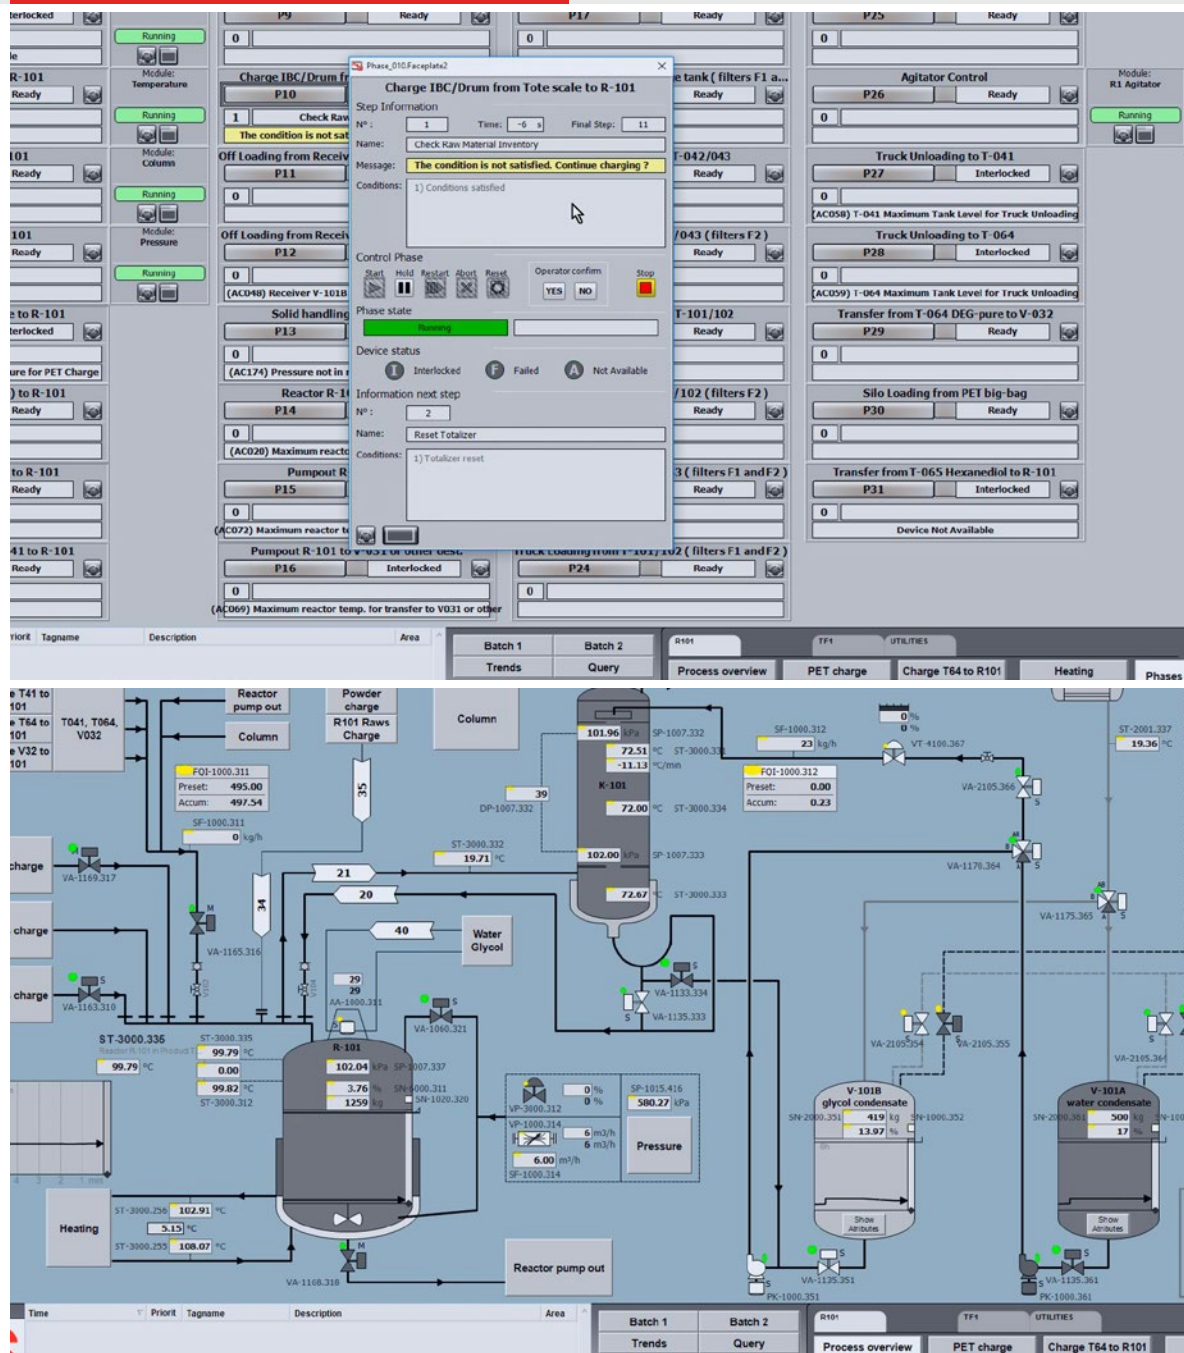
terlocked
Running
le
R-101
Ready
Module: Temperature
Running
101
Ready
Module: Column
Running
101
Ready
Module: Pressure
Running
e to R-101
terlocked
ure for PET Charge
) to R-101
Ready
to R-101
Ready
41 to R-101
Ready

P9
Ready
0
Charge IBC/Drum fr
P10
1
Check Raw
The condition is not sat
Off Loading from Receiv
P11
0
Off Loading from Receiv
P12
0
(AC048) Receiver V-1018
Solid handling
P13
0
(AC174) Pressure not in r
Reactor R-1
P14
0
(AC020) Maximum reacto
Pumpout R
P15
0
(AC072) Maximum reactor t
Pumpout R-101 to
P16
Interlocked
0
(AC069) Maximum reactor temp. for transfer to V031 or other

P17
Ready
0
e tank (filters F1 a...
Ready
T-042/043
Ready
/043 (filters F2)
Ready
T-101/102
Ready
/102 (filters F2)
Ready
3 (filters F1 and F2)
Ready
P24
Ready
0

P25
Ready
0
Agitator Control
P26
Ready
0
Truck Unloading to T-041
P27
Interlocked
0
(AC058) T-041 Maximum Tank Level for Truck Unloading
Truck Unloading to T-064
P28
Interlocked
0
(AC059) T-064 Maximum Tank Level for Truck Unloading
Transfer from T-064 DEG-pure to V-032
P29
Ready
0
Silo Loading from PET big-bag
P30
Ready
0
Transfer from T-065 Hexanediol to R-101
P31
Interlocked
0
Device Not Available

Module: R1 Agitator
Running

Phase_010.Faceplate2
Charge IBC/Drum from Tote scale to R-101
Step Information
N°: 1 Time: -6 s Final Step: 11
Name: Check Raw Material Inventory
Message: The condition is not satisfied. Continue charging ?
Conditions: 1) Conditions satisfied
Control Phase
Start Hold Restart Abort Reset
Operator confirm
YES NO
Stop
Phase state
Running
Device status
I Interlocked F Failed A Not Available
Information next step
N°: 2
Name: Reset Totalizer
Conditions: 1) Totalizer reset

riorit Tagname Description Area
Batch 1 Batch 2
Trends Query
R101 TF1 UTILITIES
Process overview PET charge Charge T64 to R101 Heating Phases

e T41 to 101
e T64 to 101
e V32 to 101
T041, T064, V032
Reactor pump out
Column
Powder charge
R101 Raws Charge
Column
FQI-1000.311
Preset: 495.00
Accum: 497.54
SF-1000.311
0 kg/h
35
34
39
DP-1007.332
21
20
40
Water Glycol
ST-3000.332
19.71 °C
101.96 kPa SP-1007.332
72.51 °C ST-3000.33
-11.13 °C/min
K-101
72.00 °C ST-3000.334
102.00 kPa SP-1007.333
72.67 °C ST-3000.333
SF-1000.312
23 kg/h
FQI-1000.312
Preset: 0.00
Accum: 0.23
0 %
0 %
VT-4100.367
ST-2001.337
19.36 °C
VA-2105.366
VA-1176.364
VA-1175.365
charge
VA-1169.317
charge
charge
VA-1163.319
VA-1165.316
29
29
AA-1000.311
VA-1060.321
VA-1133.334
VA-1135.333
ST-3000.335
99.79 °C
ST-3000.335
99.79 °C
0.00
99.82 °C
ST-3000.312
R-101
102.04 kPa SP-1007.337
3.76 % SN-1000.311
1259 kg SN-1020.320
VP-3000.312
0 %
0 %
VP-1000.314
6 m3/h
6 m3/h
6.00 m3/h
SF-1000.314
SP-1015.416
580.27 kPa
Pressure
VA-2105.354
VA-2105.355
V-101B glycol condensate
SN-2000.351
419 kg
13.97 %
SN-1000.352
Show Attributes
VA-2105.364
V-101A water condensate
SN-2000.361
500 kg
17 %
Show Attributes
Heating
ST-3000.256 102.91 °C
5.15 °C
ST-3000.255 108.07 °C
VA-1168.318
Reactor pump out
VA-1135.351
PK-1000.351
VA-1135.361
PK-1000.361
Time Priorit Tagname Description Area
Batch 1 Batch 2
Trends Query
R101 TF1 UTILITIES
Process overview PET charge Charge T64 to R101